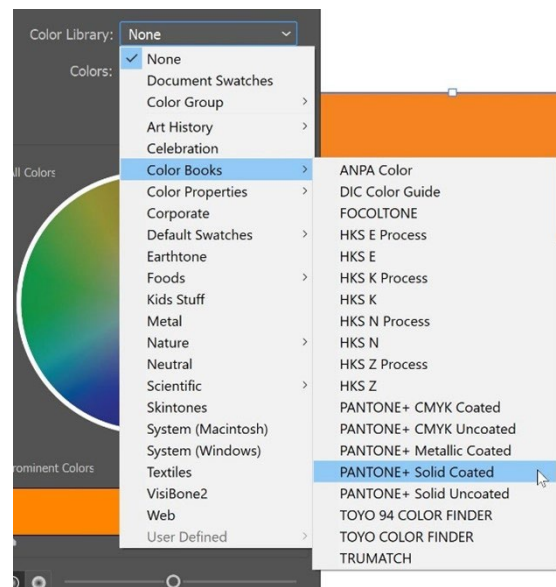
Color Library: None

Colors:

ll Colors

rominent Colors

✓ None
Document Swatches
Color Group
Art History
Celebration
Color Books
Color Properties
Corporate
Default Swatches
Earthtone
Foods
Kids Stuff
Metal
Nature
Neutral
Scientific
Skintones
System (Macintosh)
System (Windows)
Textiles
VisiBone2
Web
User Defined

ANPA Color
DIC Color Guide
FOCOLTONE
HKS E Process
HKS E
HKS K Process
HKS K
HKS N Process
HKS N
HKS Z Process
HKS Z
PANTONE+ CMYK Coated
PANTONE+ CMYK Uncoated
PANTONE+ Metallic Coated
PANTONE+ Solid Coated
PANTONE+ Solid Uncoated
TOYO 94 COLOR FINDER
TOYO COLOR FINDER
TRUMATCH